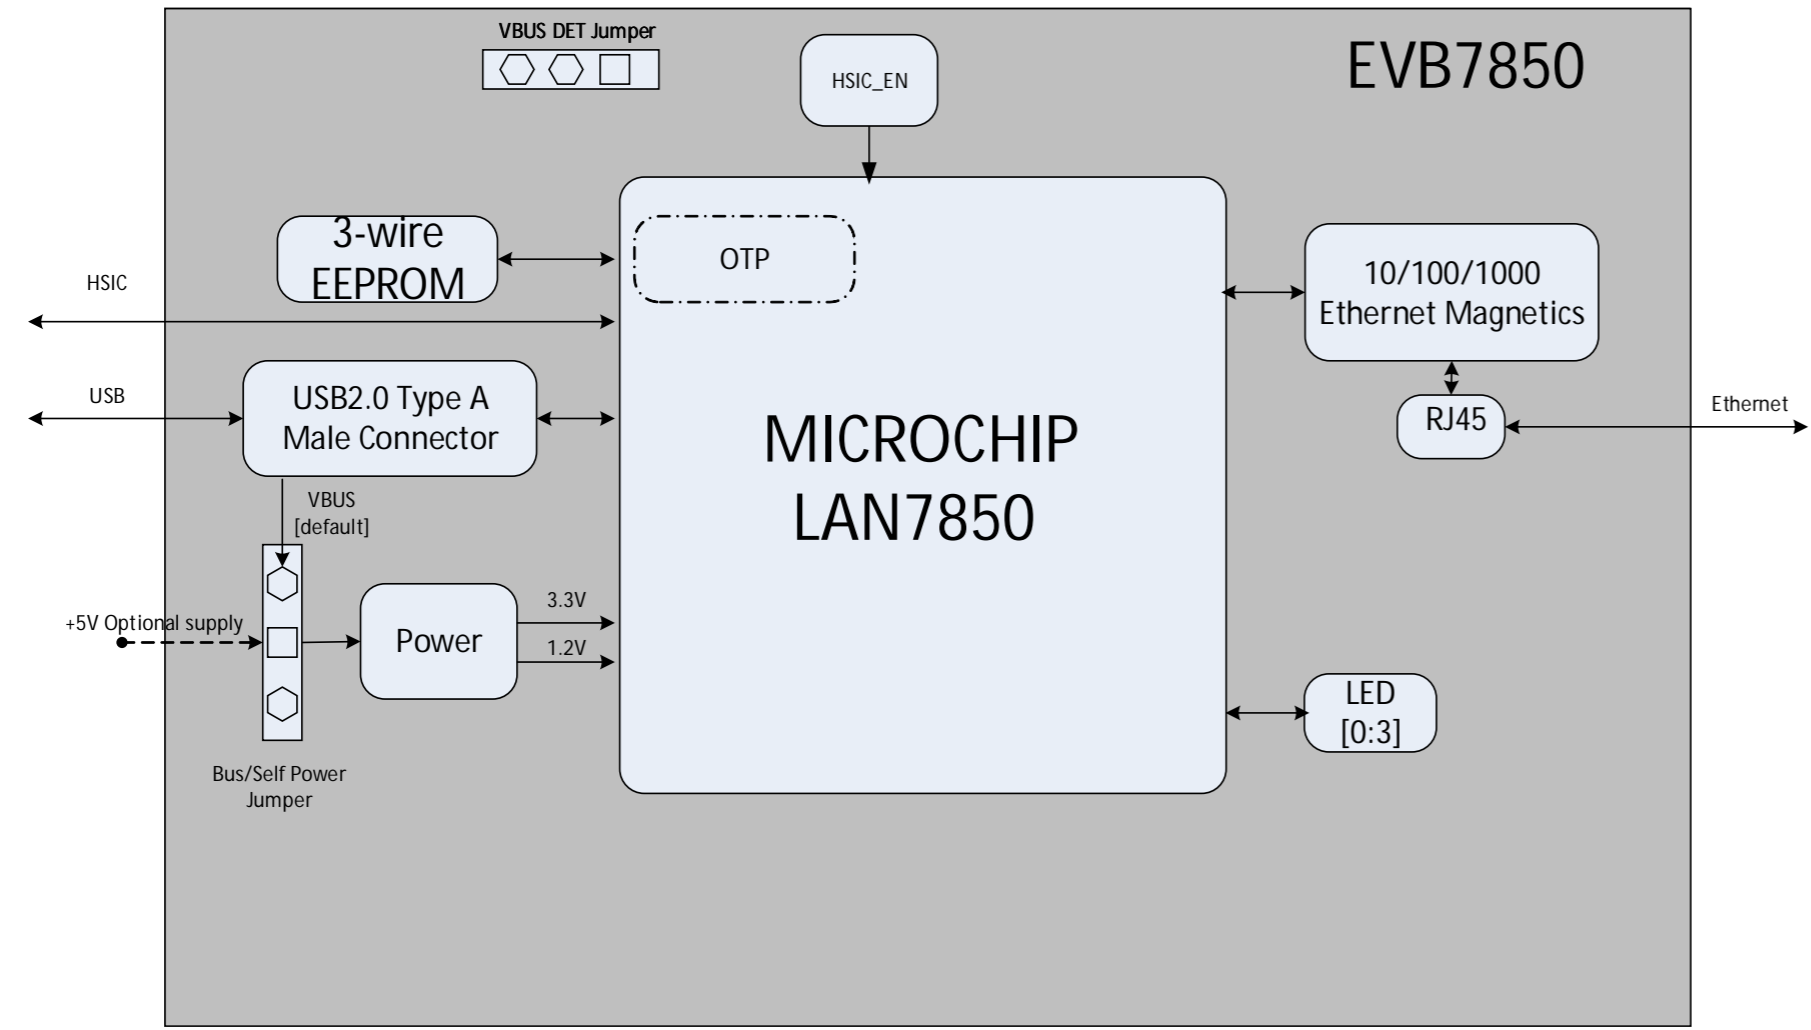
VBUS DET Jumper

HSIC_EN

EVB7850

3-wire EEPROM

OTP

10/100/1000 Ethernet Magnetics

HSIC

USB

USB2.0 Type A Male Connector

MICROCHIP LAN7850

RJ45

Ethernet

VBUS [default]

+5V Optional supply

Power

3.3V

1.2V

LED [0:3]

Bus/Self Power Jumper